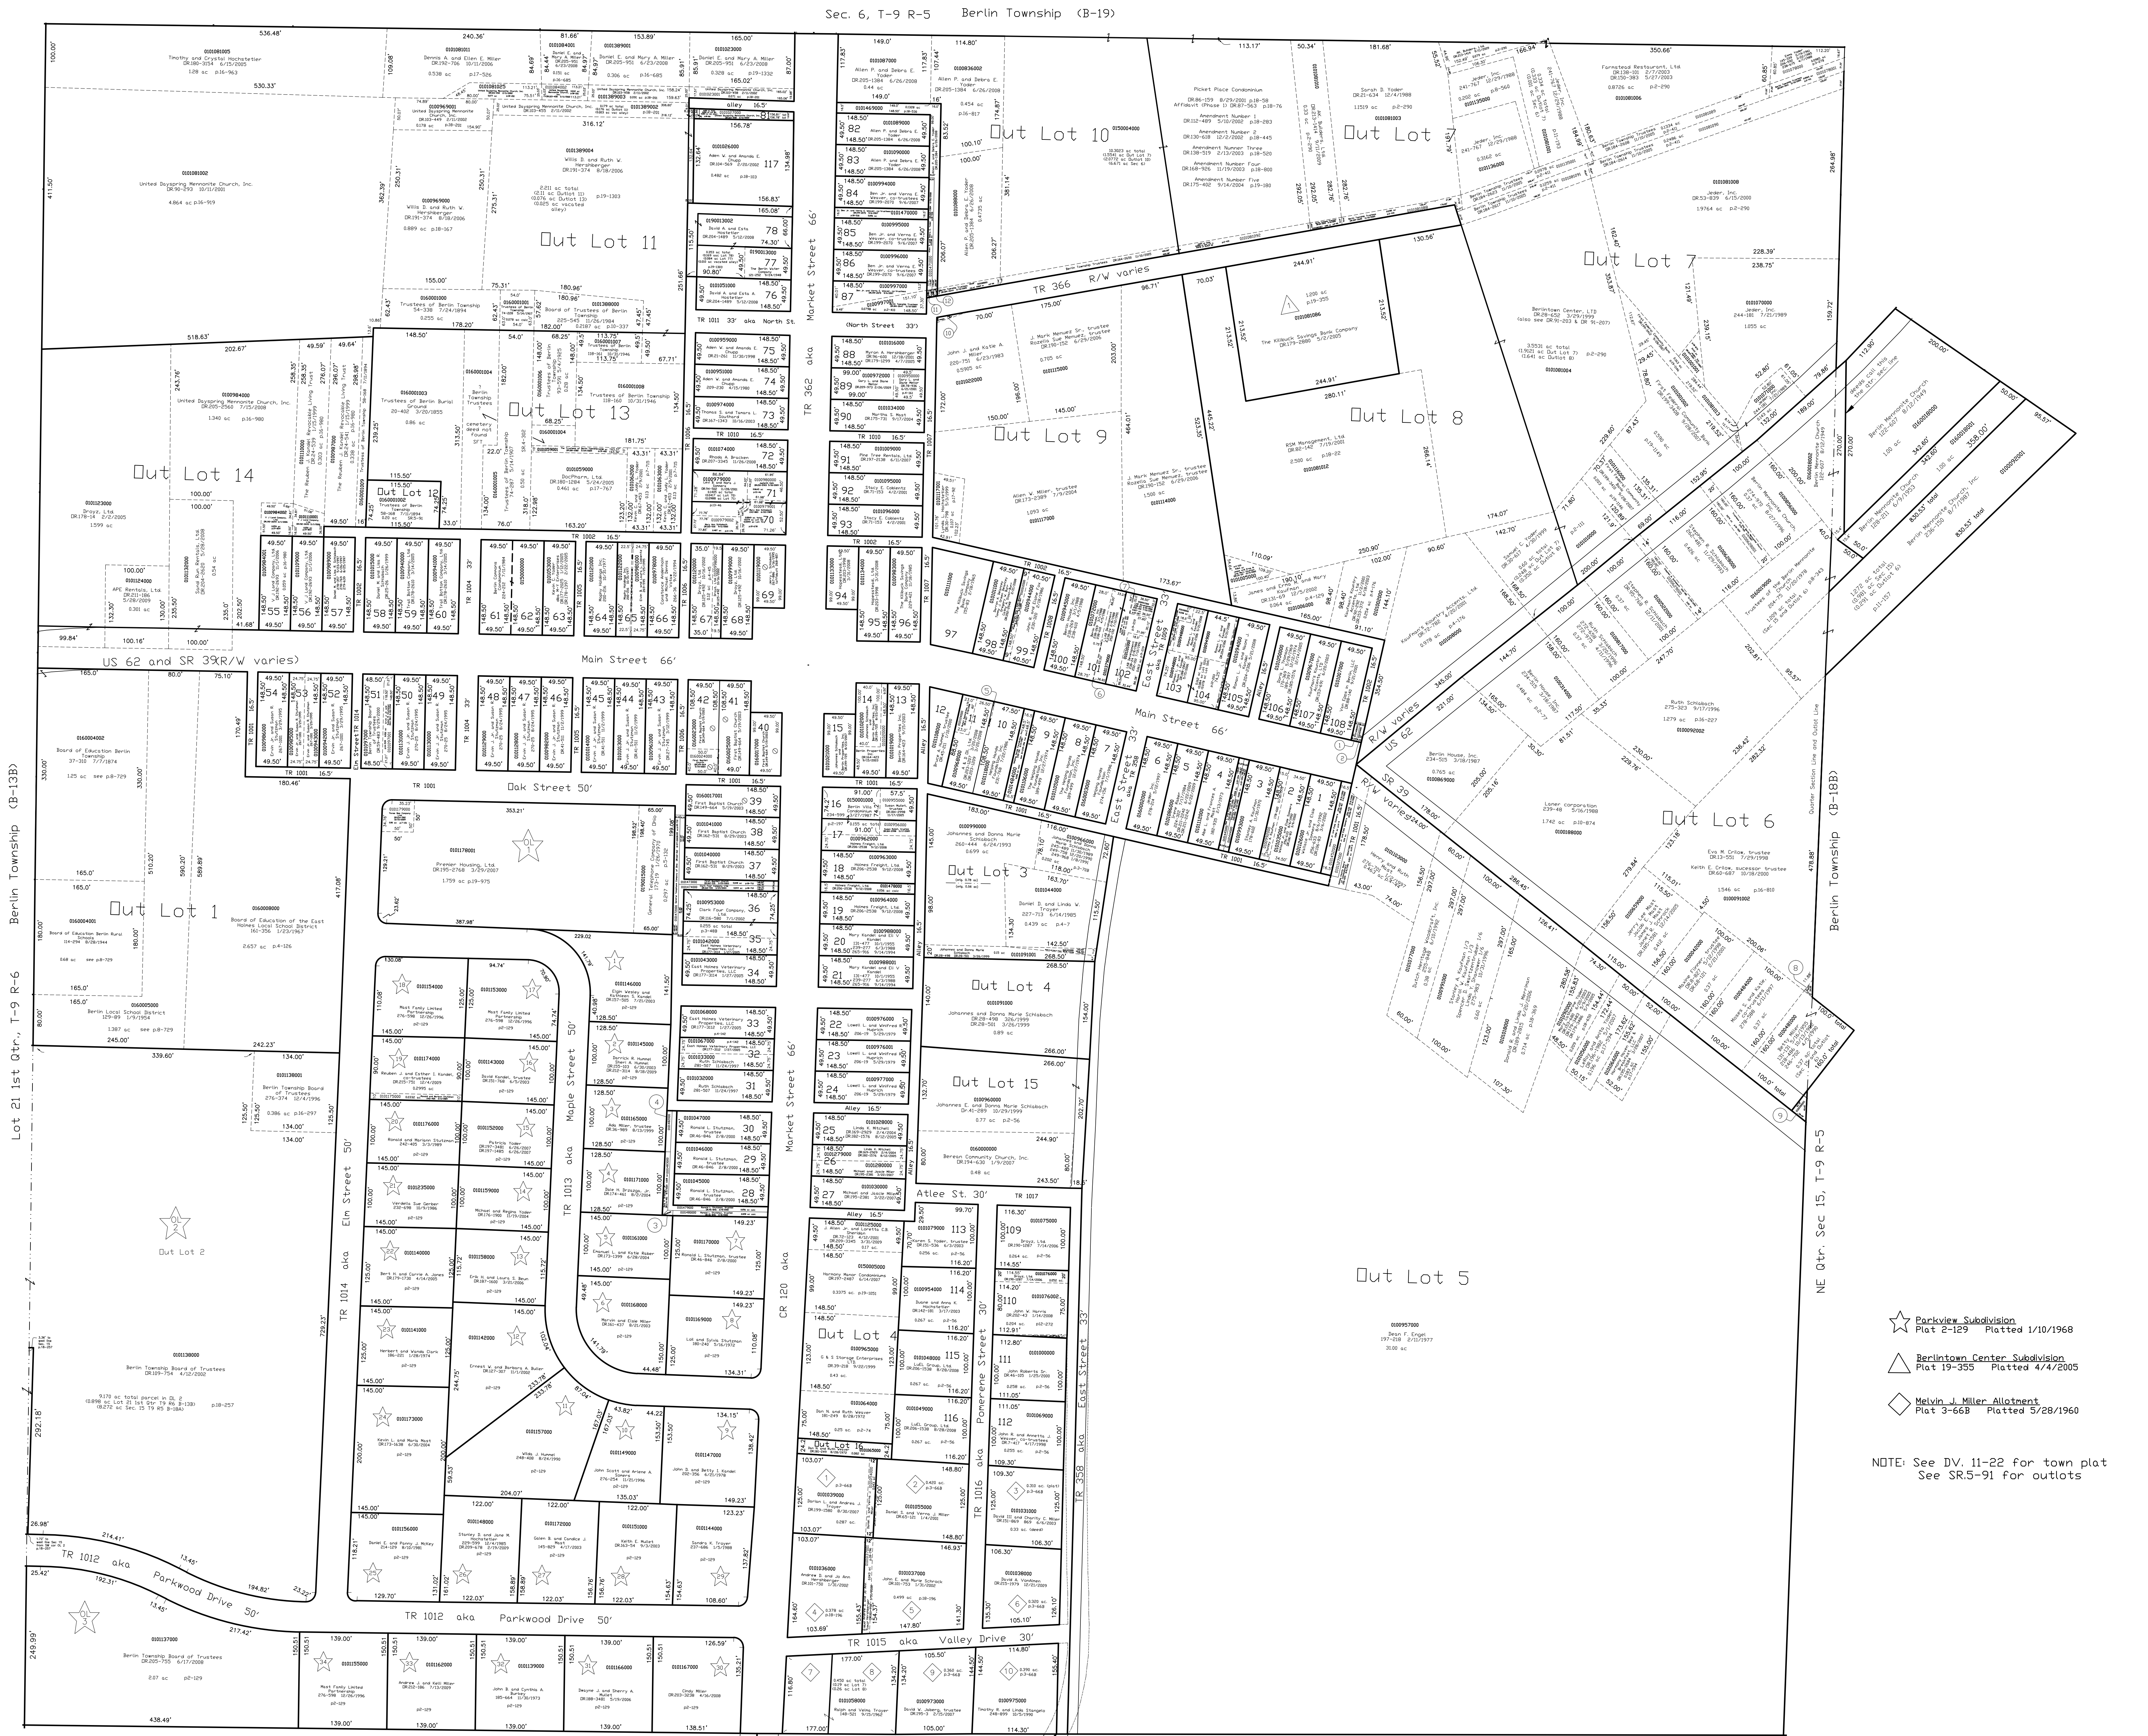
Sec. 6, T-9 R-5    Berlin Township (B-19)

Out Lot 11
Out Lot 10
Out Lot 7
Out Lot 7
Out Lot 13
Out Lot 14
Out Lot 12
Out Lot 9
Out Lot 8
Out Lot 1
Out Lot 2
Out Lot 3
Out Lot 4
Out Lot 15
Out Lot 6
Out Lot 5
Out Lot 4
Out Lot 16

TR 366 R/W varies
(North Street 33')
TR 1011 33' aka North St.
Market Street 66' aka TR 362
US 62 and SR 39 (R/W varies)
Main Street 66'
Main Street 66'
East Street 33'
East Street 33'
Oak Street 50'
Maple Street 50' aka TR 1013
Elm Street 50' aka TR 1014
Market Street 66' aka CR 120
Atlee St. 30'
Pomerene Street 30' aka TR 1016
East Street 33' aka TR 358
TR 1012 aka Parkwood Drive 50'
TR 1012 aka Parkwood Drive 50'
TR 1015 aka Valley Drive 30'
US 62 R/W varies
SR 39 R/W varies

Berlin Township (B-13B)
Lot 21 1st Qtr., T-9 R-6
Berlin Township (B-18B)
NE Qtr. Sec 15, T-9 R-5
Quarter Section Line and Outlot Line

Parkview Subdivision
Plat 2-129   Platted 1/10/1968

Berlintown Center Subdivision
Plat 19-355   Platted 4/4/2005

Melvin J. Miller Allotment
Plat 3-66B   Platted 5/28/1960

NOTE: See DV. 11-22 for town plat
See SR.5-91 for outlots